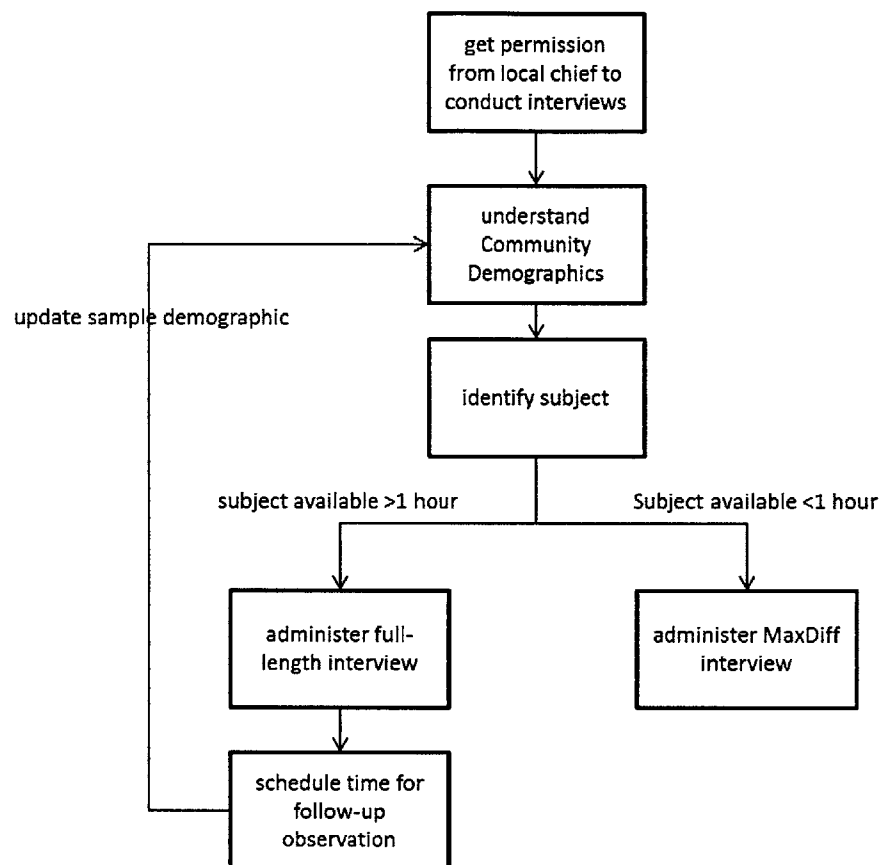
get permission from local chief to conduct interviews

understand Community Demographics

update sample demographic

identify subject

subject available >1 hour

Subject available <1 hour

administer full-length interview

administer MaxDiff interview

schedule time for follow-up observation